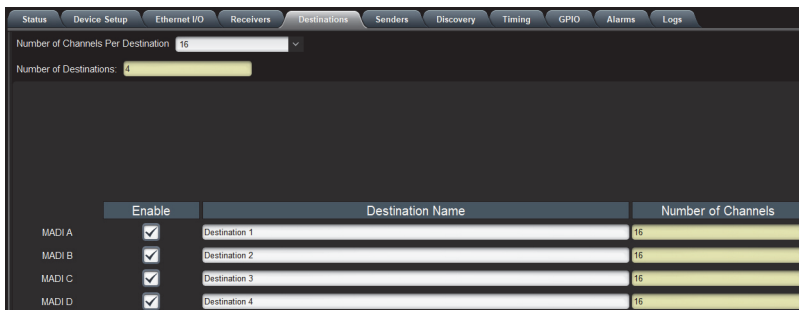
Status | Device Setup | Ethernet I/O | Receivers | Destinations | Senders | Discovery | Timing | GPIO | Alarms | Logs

Number of Channels Per Destination 16

Number of Destinations: 4

| | Enable | Destination Name | Number of Channels |
|---|---|---|---|
| MADI A | ✓ | Destination 1 | 16 |
| MADI B | ✓ | Destination 2 | 16 |
| MADI C | ✓ | Destination 3 | 16 |
| MADI D | ✓ | Destination 4 | 16 |